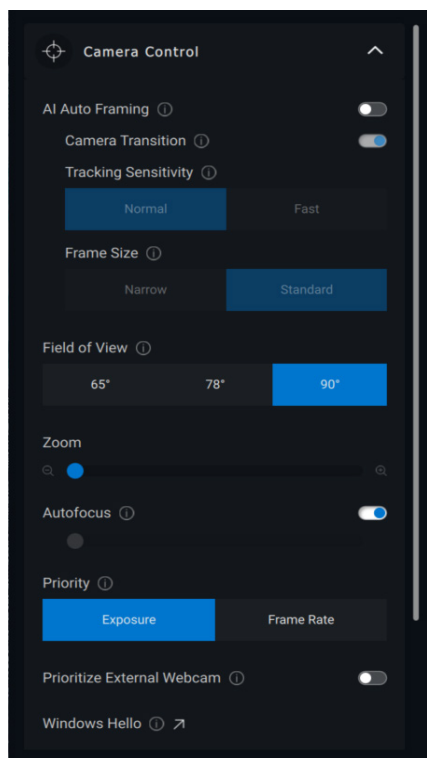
Camera Control

AI Auto Framing ⓘ

Camera Transition ⓘ

Tracking Sensitivity ⓘ

Normal | Fast

Frame Size ⓘ

Narrow | Standard

Field of View ⓘ

65° | 78° | 90°

Zoom

Autofocus ⓘ

Priority ⓘ

Exposure | Frame Rate

Prioritize External Webcam ⓘ

Windows Hello ⓘ ↗